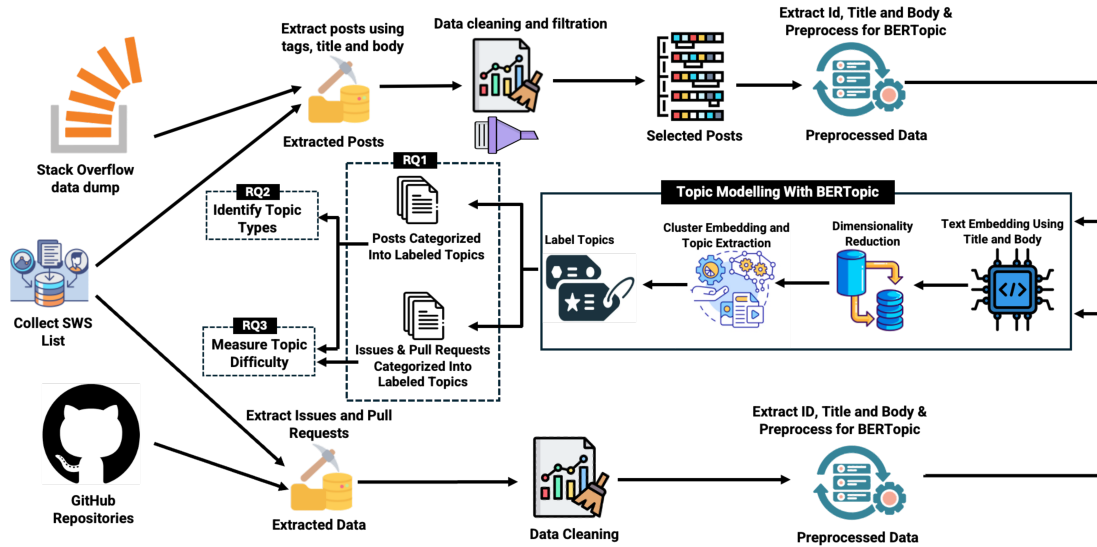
Stack Overflow data dump

Extract posts using tags, title and body

Extracted Posts

Data cleaning and filtration

Selected Posts

Extract Id, Title and Body & Preprocess for BERTopic

Preprocessed Data

RQ1

RQ2
Identify Topic Types

Posts Categorized Into Labeled Topics

Collect SWS List

RQ3
Measure Topic Difficulty

Issues & Pull Requests Categorized Into Labeled Topics

Topic Modelling With BERTopic

Label Topics

Cluster Embedding and Topic Extraction

Dimensionality Reduction

Text Embedding Using Title and Body

GitHub Repositories

Extract Issues and Pull Requests

Extracted Data

Data Cleaning

Extract ID, Title and Body & Preprocess for BERTopic

Preprocessed Data